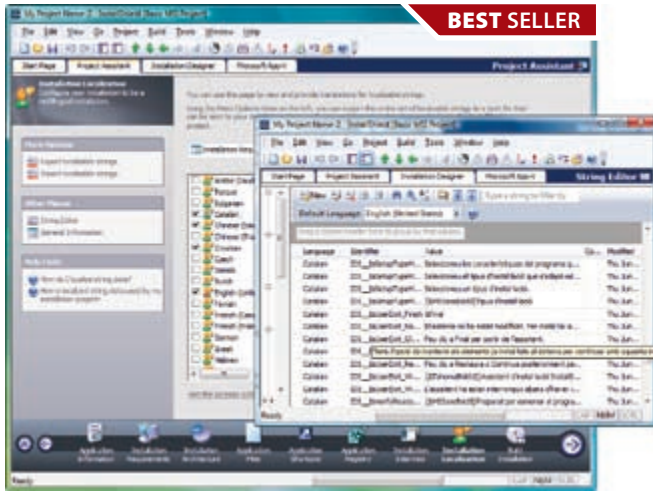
BEST SELLER

My Project Name 2 - InstallShield [Basic MSI Project]

File Edit View Go Project Build Tools Window Help

Start Page | Project Assistant | Installation Designer | Microsoft App-V

Project Assistant

Installation Localization

More Options

Export installation strings

Import installation strings

Other Places

String Editor

General Information

Help Links

How do I localize string data?

Application Information | Installation Requirements | Installation Architecture | Application Files | Application Shortcuts | Application Registry | Installation Interview | Installation Localization | Build Installation

Ready

My Project Name 2 - InstallShield [Basic MSI Project]

File Edit View Go Project Build Tools Window Help

Start Page | Project Assistant | Installation Designer | Microsoft App-V | String Editor

New

Default Language: English (United States)

| Language | String ID | Value | Co... | Modified |
|---|---|---|---|---|
| Catalan | IDS__IsAdminPageH... | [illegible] | | Thu Jun... |
| Catalan | IDS__IsAdminPageH... | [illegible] | | Thu Jun... |
| Catalan | IDS__IsAdminPageH... | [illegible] | | Thu Jun... |
| Catalan | IDS__IsCustomSetupP... | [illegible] | | Thu Jun... |
| Catalan | IDS__IsExitDlg_Finish | &Final | | Thu Jun... |
| Catalan | IDS__IsUserExit_... | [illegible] | | Thu Jun... |
| Catalan | IDS__IsUserExit_... | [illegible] | | Thu Jun... |
| Catalan | IDS__... | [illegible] | | Thu Jun... |
| Catalan | IDS__IsUserExit_Re... | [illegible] | | Thu Jun... |
| Catalan | IDS__IsUserExit_Re... | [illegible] | | Thu Jun... |
| Catalan | IDS__IsUserExit_... | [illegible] | | Thu Jun... |
| Catalan | IDS__IsVerifyReady... | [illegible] | | Thu Jun... |

Ready